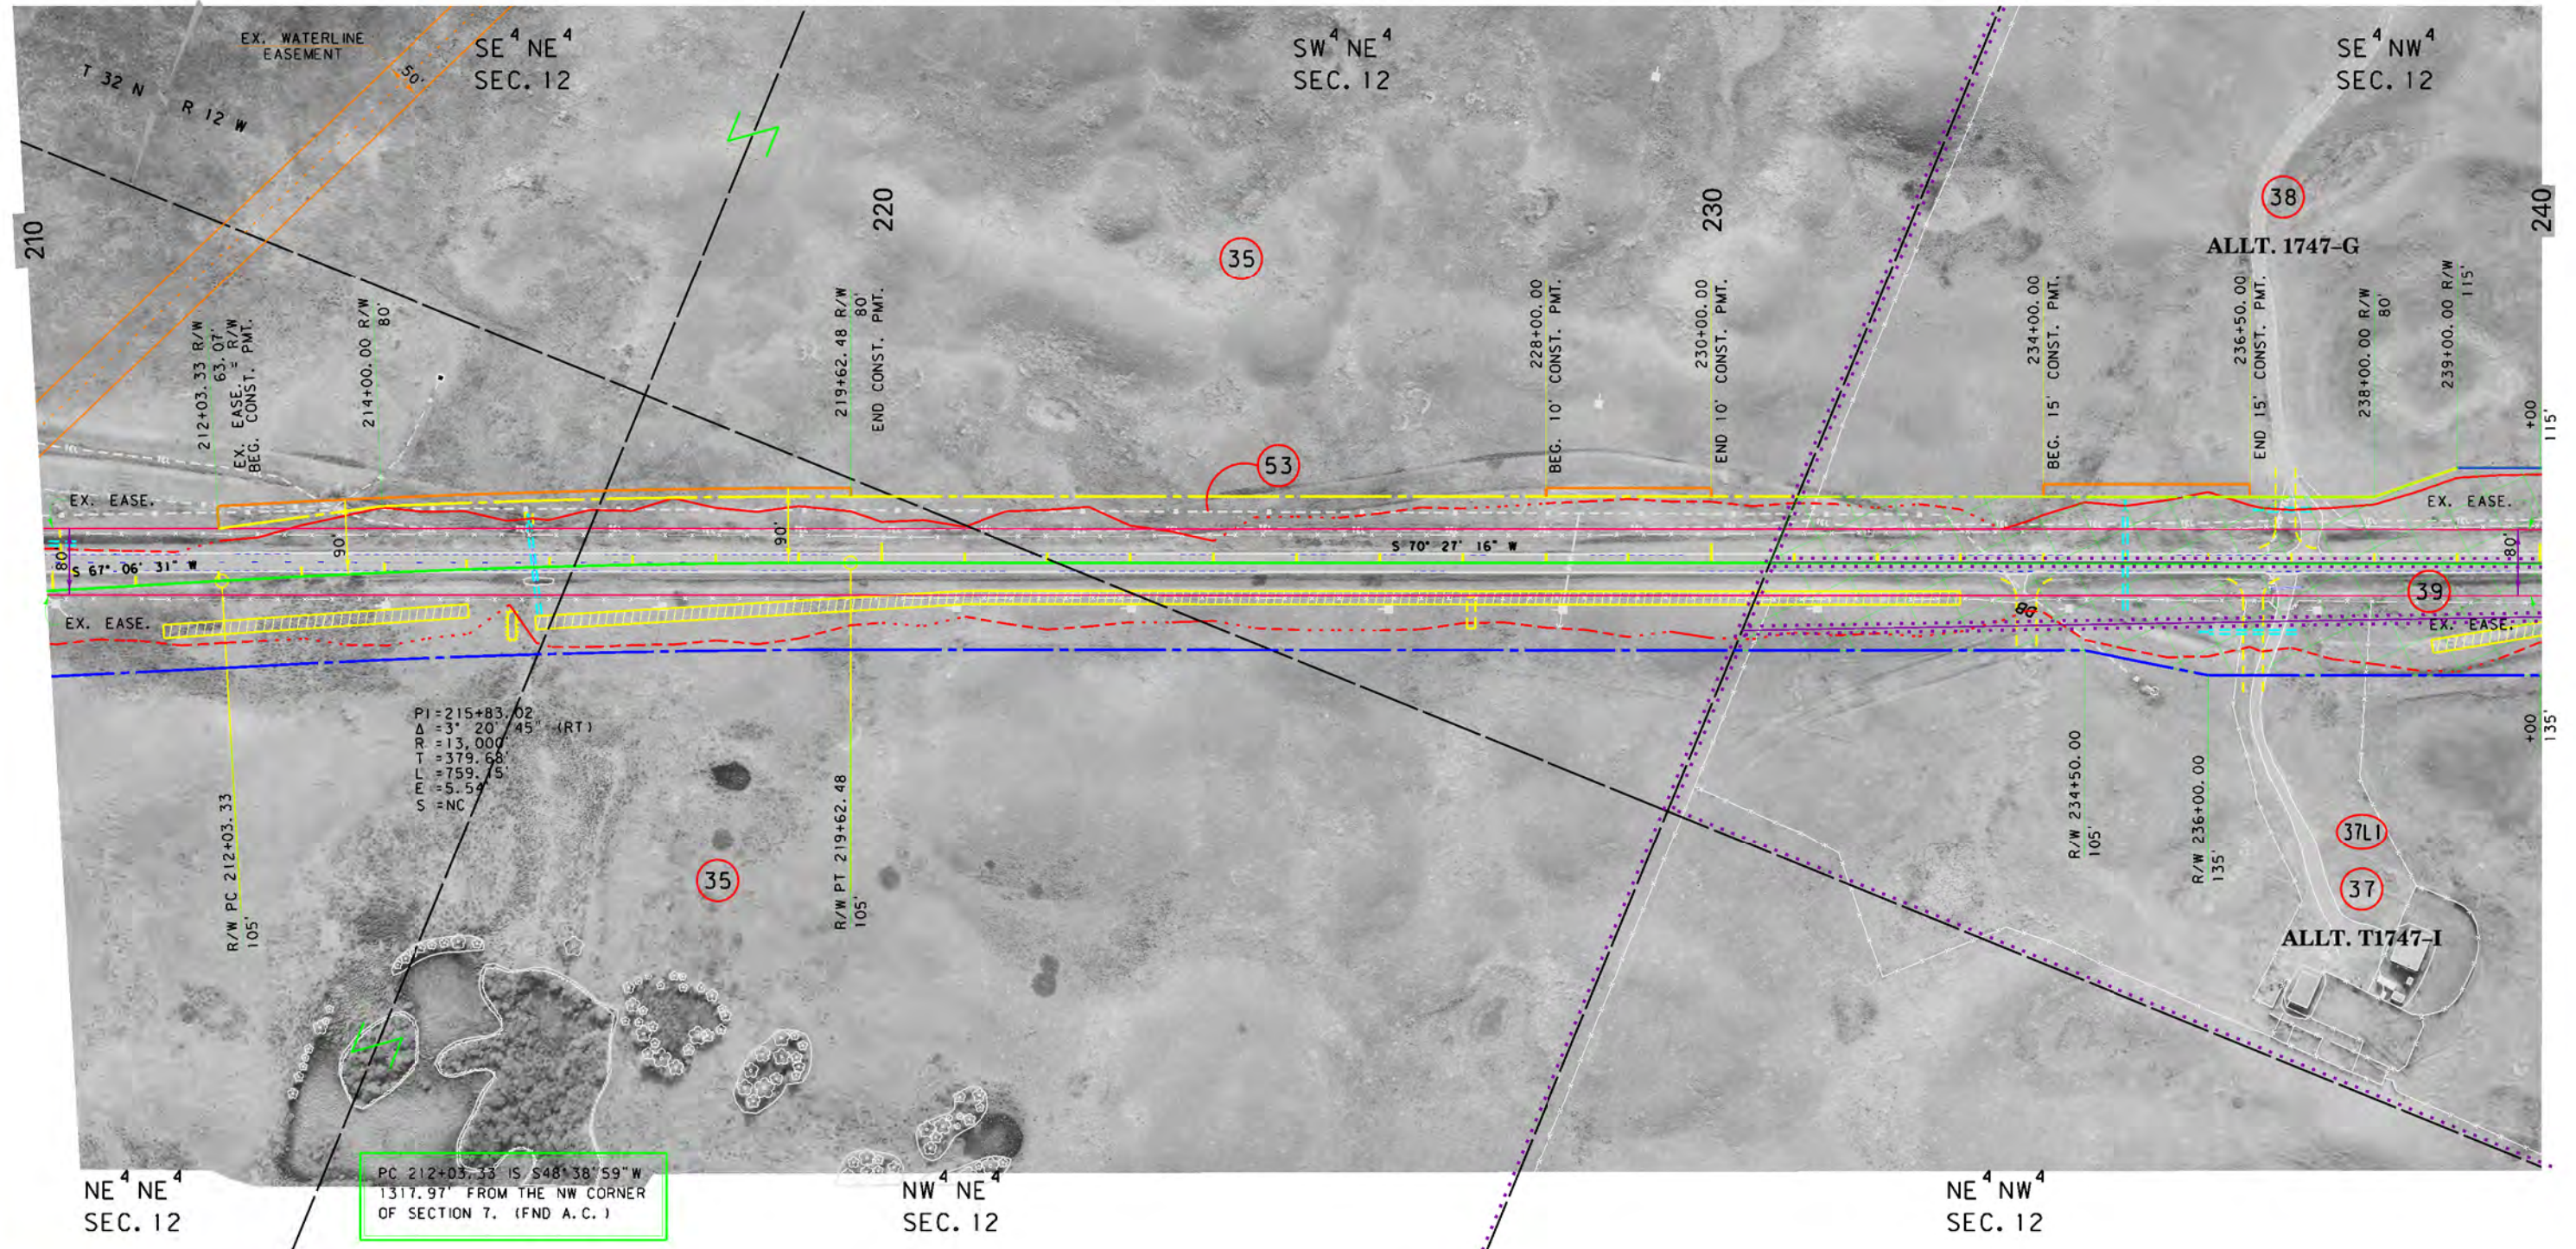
EX. WATERLINE EASEMENT

50'

T 32 N R 12 W

SE $^4$ NE $^4$ SEC. 12

SW $^4$ NE $^4$ SEC. 12

SE $^4$ NW $^4$ SEC. 12

210

220

230

240

35

38

ALLT. 1747-G

212+03.33 R/W 63.07'
EX. EASE. = R/W
BEG. CONST. PMT.

214+00.00 R/W 80'

219+62.48 R/W 80'
END CONST. PMT.

228+00.00
BEG. 10' CONST. PMT.

230+00.00
END 10' CONST. PMT.

234+00.00
BEG. 15' CONST. PMT.

236+50.00
END 15' CONST. PMT.

238+00.00 R/W 80'

239+00.00 R/W 115'

+00 115'

53

EX. EASE.

EX. EASE.

90'

90'

80'

S 67° 06' 31" W

S 70° 27' 16" W

80'

39

EX. EASE.

EX. EASE.

+00 135'

PI =215+83.02
Δ =3° 20' 45" (RT)
R =13,000'
T =379.68'
L =759.15'
E =5.54'
S =NC

R/W PC 212+03.33 105'

R/W PT 219+62.48 105'

35

R/W 234+50.00 105'

R/W 236+00.00 135'

37L1

37

ALLT. T1747-I

NE $^4$ NE $^4$ SEC. 12

PC 212+03.33 IS S48°38'59"W 1317.97' FROM THE NW CORNER OF SECTION 7. (FND A.C.)

NW $^4$ NE $^4$ SEC. 12

NE $^4$ NW $^4$ SEC. 12